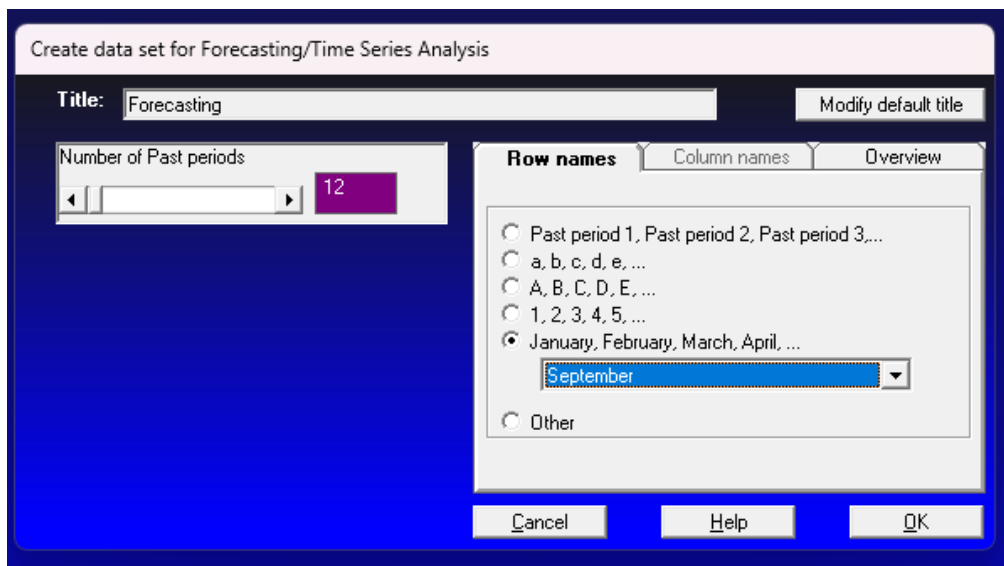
Create data set for Forecasting/Time Series Analysis

Title: Forecasting

Modify default title

Number of Past periods

12

Row names

Column names

Overview

Past period 1, Past period 2, Past period 3,...

a, b, c, d, e, ...

A, B, C, D, E, ...

1, 2, 3, 4, 5, ...

January, February, March, April, ...

September

Other

Cancel

Help

OK